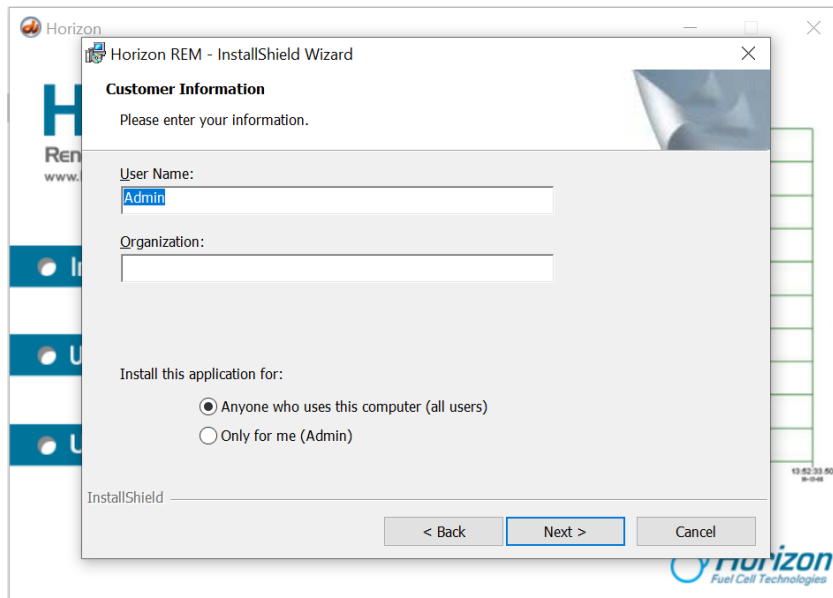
Horizon

H
Ren
www.

I
U
U

Horizon REM - InstallShield Wizard

Customer Information

Please enter your information.

User Name:

Admin

Organization:

Install this application for:

Anyone who uses this computer (all users)

Only for me (Admin)

InstallShield

< Back

Next >

Cancel

13:52:33.50

Horizon
Fuel Cell Technologies